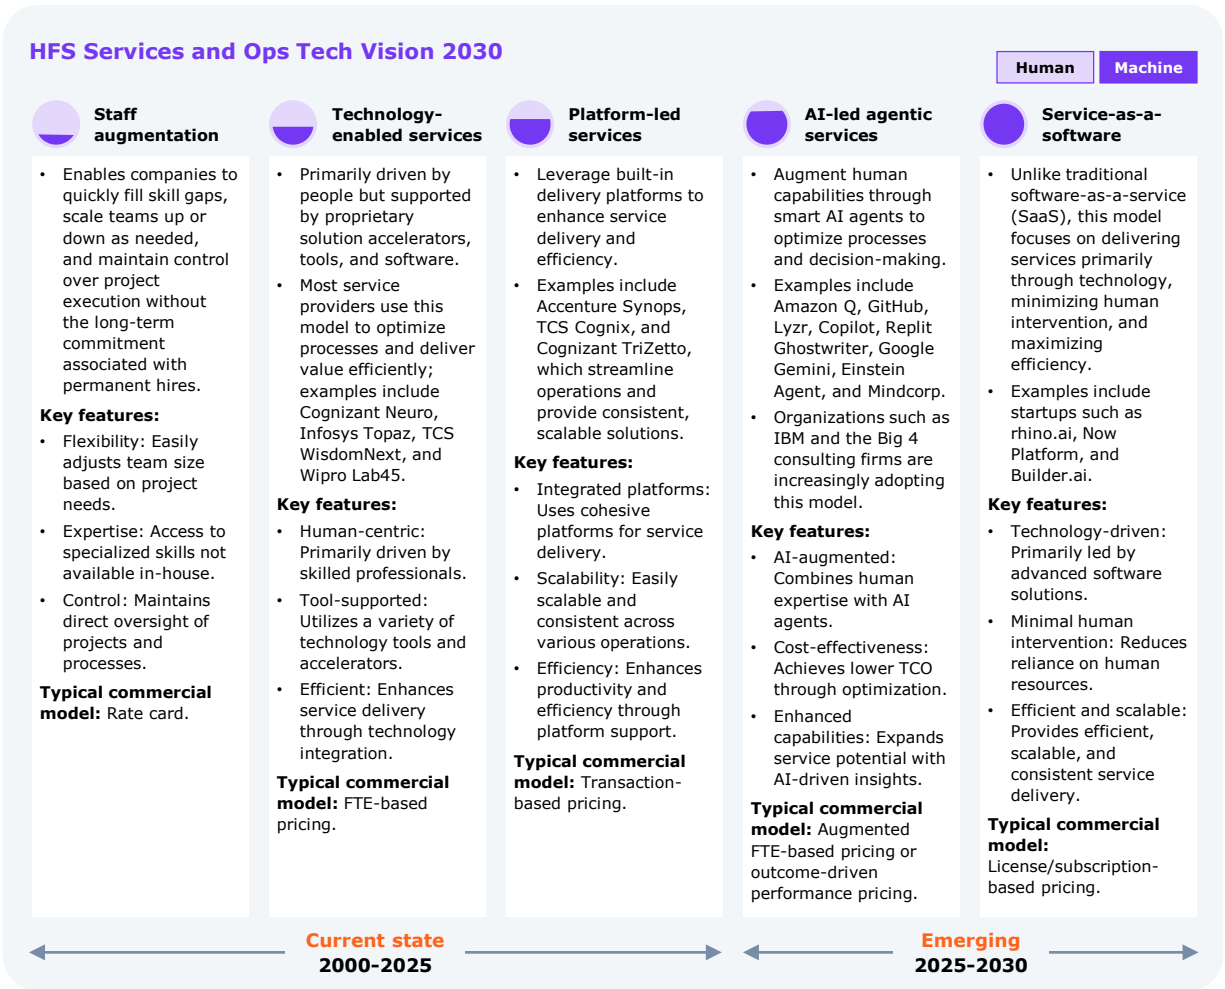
HFS Services and Ops Tech Vision 2030

Human Machine

Staff augmentation

- Enables companies to quickly fill skill gaps, scale teams up or down as needed, and maintain control over project execution without the long-term commitment associated with permanent hires.

Key features:

- Flexibility: Easily adjusts team size based on project needs.
- Expertise: Access to specialized skills not available in-house.
- Control: Maintains direct oversight of projects and processes.

Typical commercial model: Rate card.

Technology-enabled services

- Primarily driven by people but supported by proprietary solution accelerators, tools, and software.
- Most service providers use this model to optimize processes and deliver value efficiently; examples include Cognizant Neuro, Infosys Topaz, TCS WisdomNext, and Wipro Lab45.

Key features:

- Human-centric: Primarily driven by skilled professionals.
- Tool-supported: Utilizes a variety of technology tools and accelerators.
- Efficient: Enhances service delivery through technology integration.

Typical commercial model: FTE-based pricing.

Platform-led services

- Leverage built-in delivery platforms to enhance service delivery and efficiency.
- Examples include Accenture Synops, TCS Cognix, and Cognizant TriZetto, which streamline operations and provide consistent, scalable solutions.

Key features:

- Integrated platforms: Uses cohesive platforms for service delivery.
- Scalability: Easily scalable and consistent across various operations.
- Efficiency: Enhances productivity and efficiency through platform support.

Typical commercial model: Transaction-based pricing.

AI-led agentic services

- Augment human capabilities through smart AI agents to optimize processes and decision-making.
- Examples include Amazon Q, GitHub, Lyzr, Copilot, Replit Ghostwriter, Google Gemini, Einstein Agent, and Mindcorp.
- Organizations such as IBM and the Big 4 consulting firms are increasingly adopting this model.

Key features:

- AI-augmented: Combines human expertise with AI agents.
- Cost-effectiveness: Achieves lower TCO through optimization.
- Enhanced capabilities: Expands service potential with AI-driven insights.

Typical commercial model: Augmented FTE-based pricing or outcome-driven performance pricing.

Service-as-a-software

- Unlike traditional software-as-a-service (SaaS), this model focuses on delivering services primarily through technology, minimizing human intervention, and maximizing efficiency.
- Examples include startups such as rhino.ai, Now Platform, and Builder.ai.

Key features:

- Technology-driven: Primarily led by advanced software solutions.
- Minimal human intervention: Reduces reliance on human resources.
- Efficient and scalable: Provides efficient, scalable, and consistent service delivery.

Typical commercial model: License/subscription-based pricing.

Current state
2000-2025

Emerging
2025-2030